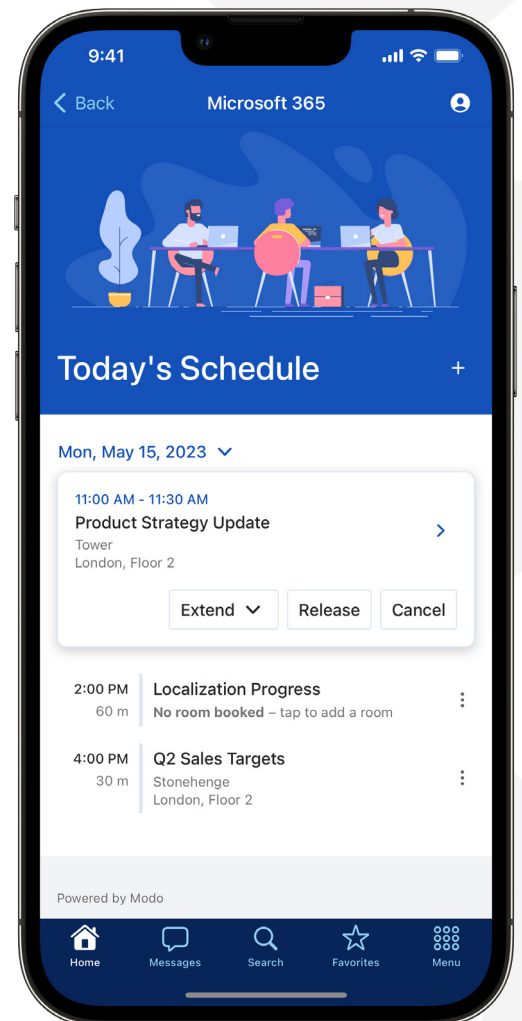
9:41

Back Microsoft 365

Today's Schedule +

Mon, May 15, 2023

11:00 AM - 11:30 AM
Product Strategy Update
Tower
London, Floor 2

Extend Release Cancel

2:00 PM
60 m
Localization Progress
No room booked – tap to add a room

4:00 PM
30 m
Q2 Sales Targets
Stonehenge
London, Floor 2

Powered by Modo

Home Messages Search Favorites Menu